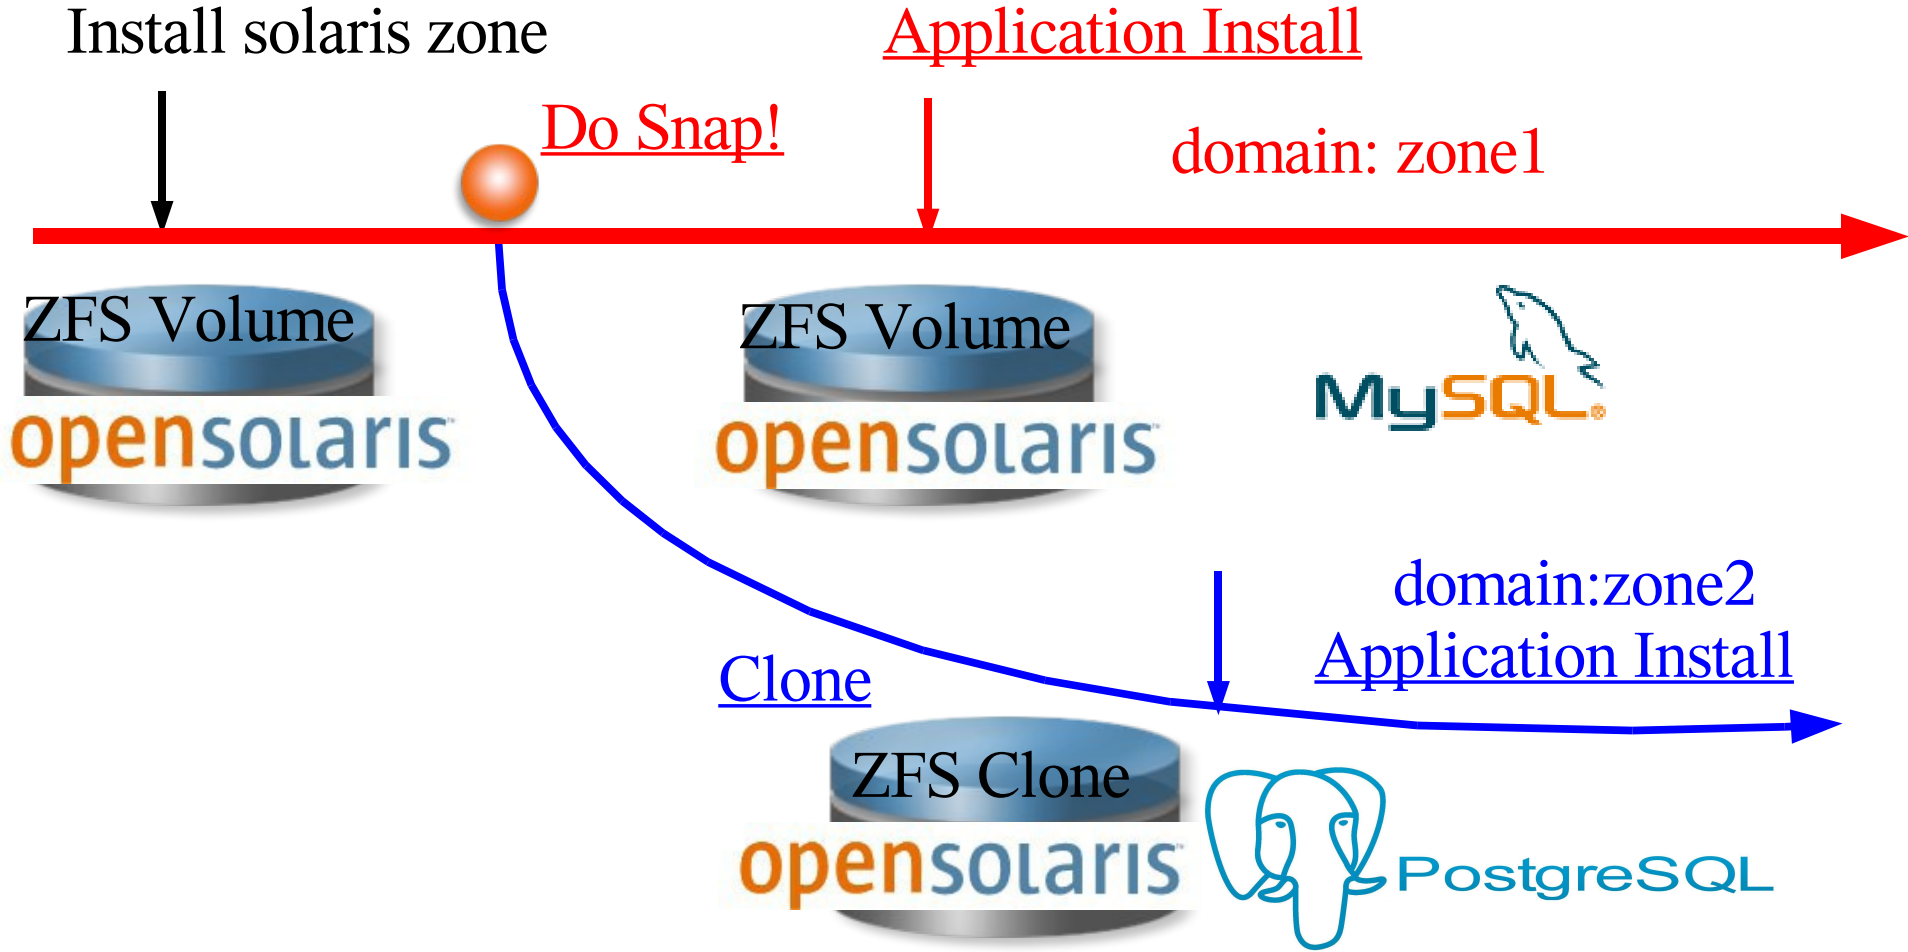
Install solaris zone

Application Install

Do Snap!

domain: zone1

ZFS Volume

opensolaris

ZFS Volume

opensolaris

MySQL

domain:zone2

Application Install

Clone

ZFS Clone

opensolaris

PostgreSQL